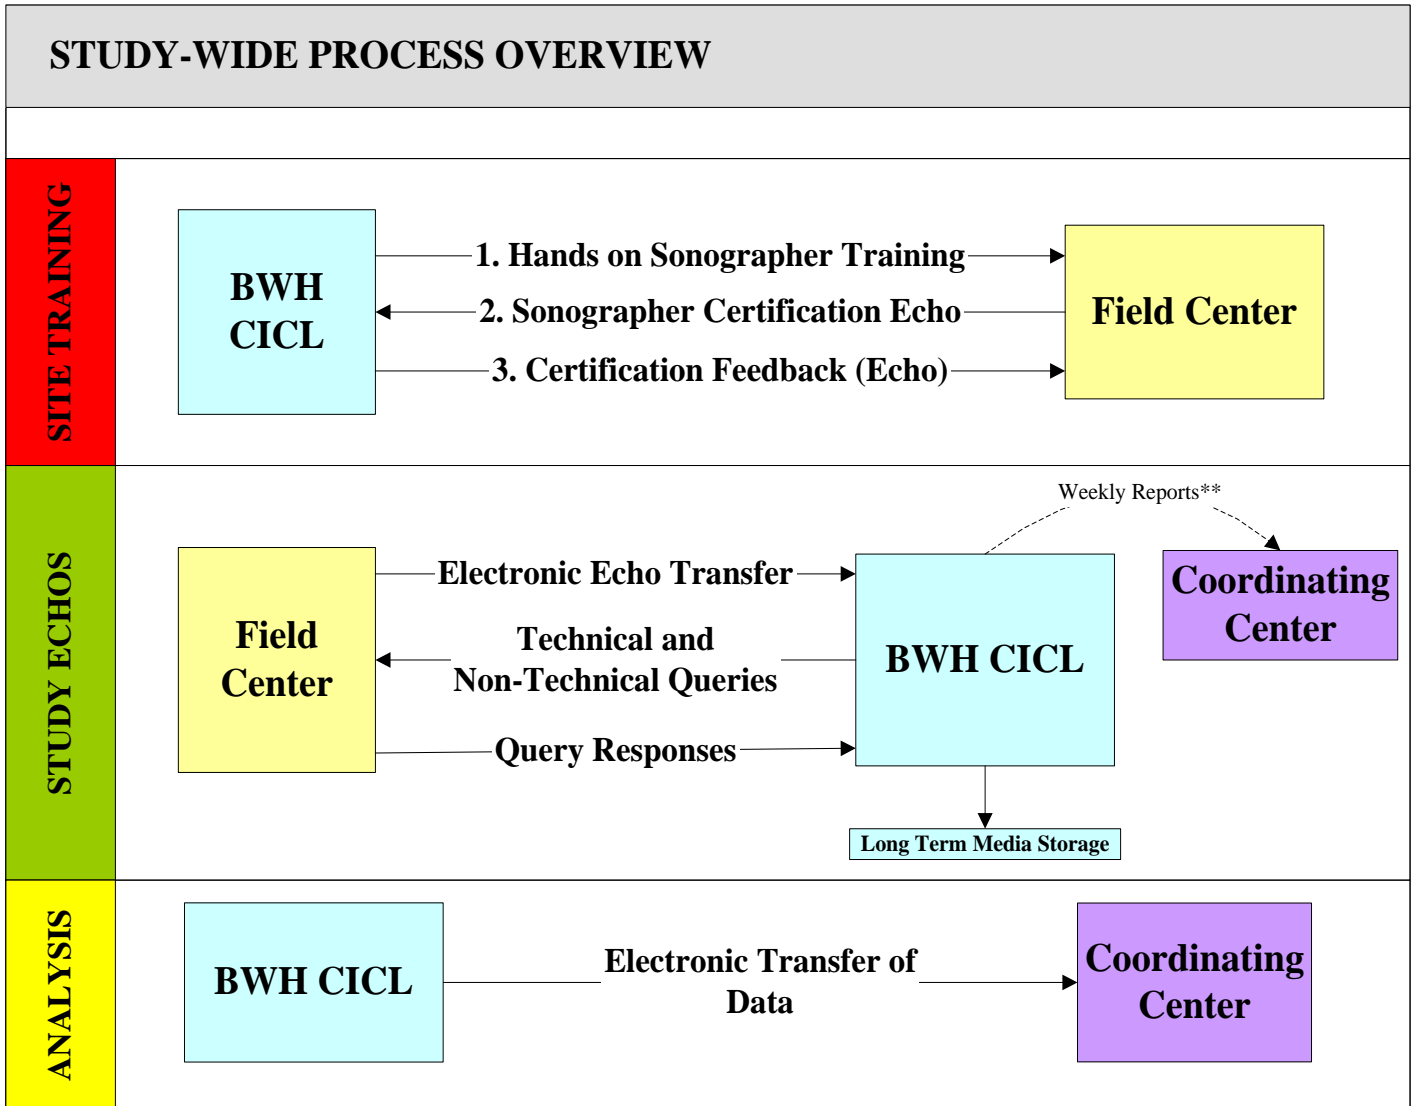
STUDY-WIDE PROCESS OVERVIEW

SITE TRAINING

BWH CICL

1. Hands on Sonographer Training

2. Sonographer Certification Echo

3. Certification Feedback (Echo)

Field Center

STUDY ECHOS

Weekly Reports**

Field Center

Electronic Echo Transfer

Technical and Non-Technical Queries

Query Responses

BWH CICL

Coordinating Center

Long Term Media Storage

ANALYSIS

BWH CICL

Electronic Transfer of Data

Coordinating Center